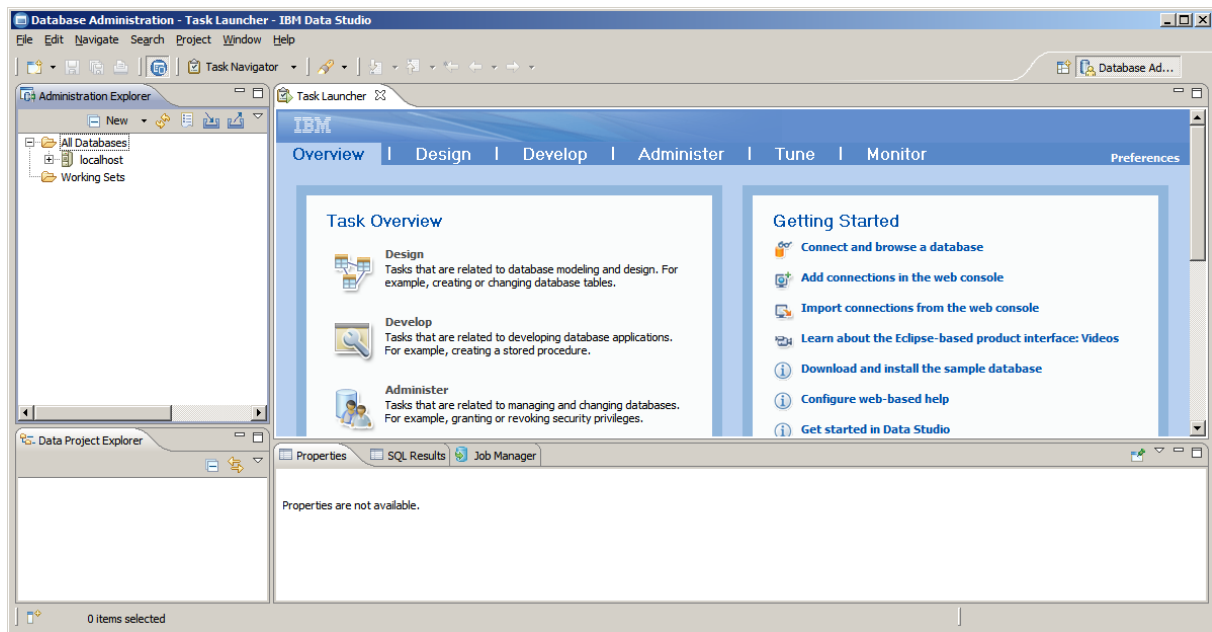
Database Administration - Task Launcher - IBM Data Studio

File Edit Navigate Search Project Window Help

Task Navigator

Database Ad...

Administration Explorer

New

All Databases
localhost
Working Sets

Task Launcher

IBM

Overview | Design | Develop | Administer | Tune | Monitor

Preferences

Task Overview

Design
Tasks that are related to database modeling and design. For example, creating or changing database tables.

Develop
Tasks that are related to developing database applications. For example, creating a stored procedure.

Administer
Tasks that are related to managing and changing databases. For example, granting or revoking security privileges.

Getting Started

Connect and browse a database

Add connections in the web console

Import connections from the web console

Learn about the Eclipse-based product interface: Videos

Download and install the sample database

Configure web-based help

Get started in Data Studio

Data Project Explorer

Properties | SQL Results | Job Manager

Properties are not available.

0 items selected